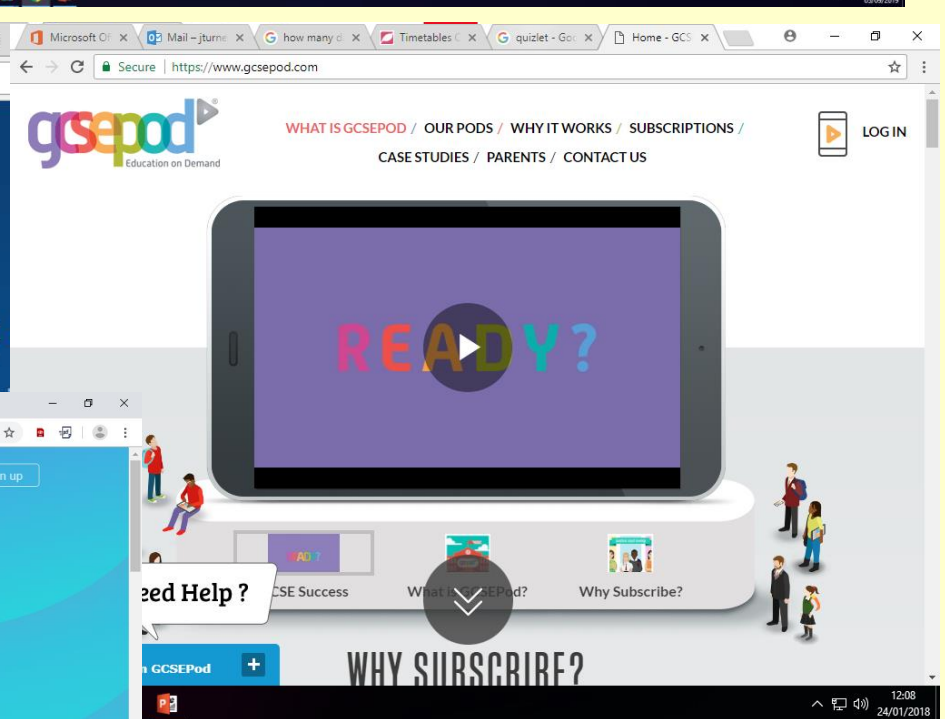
Microsoft Of ×
Mail – jturne ×
how many d ×
Timetables C ×
quizlet - Go ×
Home - GCS ×

Secure | https://www.gcsepod.com

gcsepod
Education on Demand

WHAT IS GCSEPOD / OUR PODS / WHY IT WORKS / SUBSCRIPTIONS / CASE STUDIES / PARENTS / CONTACT US

LOG IN

READY?

n up

READY?

eed Help ?

CSE Success

What is GCSEPod?

Why Subscribe?

n GCSEPod +

WHY SUBSCRIBE?

12:08
24/01/2018